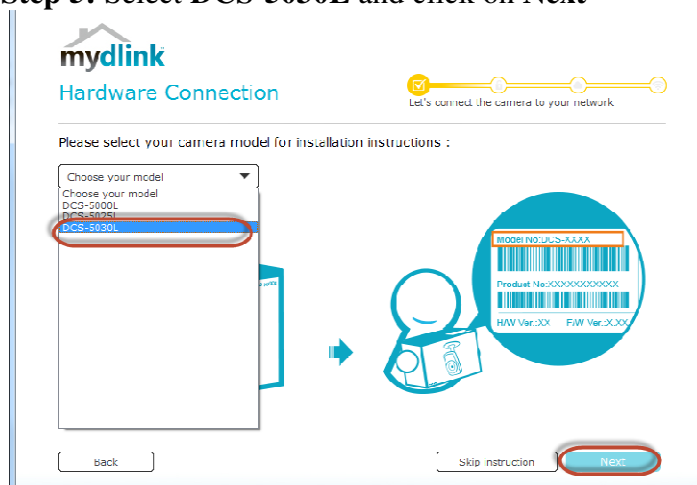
Step 3: Select DCS-5030L and click on Next

mydlink

Hardware Connection

Let's connect the camera to your network.

Please select your camera model for installation instructions :

Choose your model

Choose your model
DCS-5000L
DCS-5025L
DCS-5030L

Model No:DCS-XXXX

Product No.:XXXXXXXXXXX

H/W Ver.:XX F/W Ver.:X.XX

Back

Skip Instruction

Next